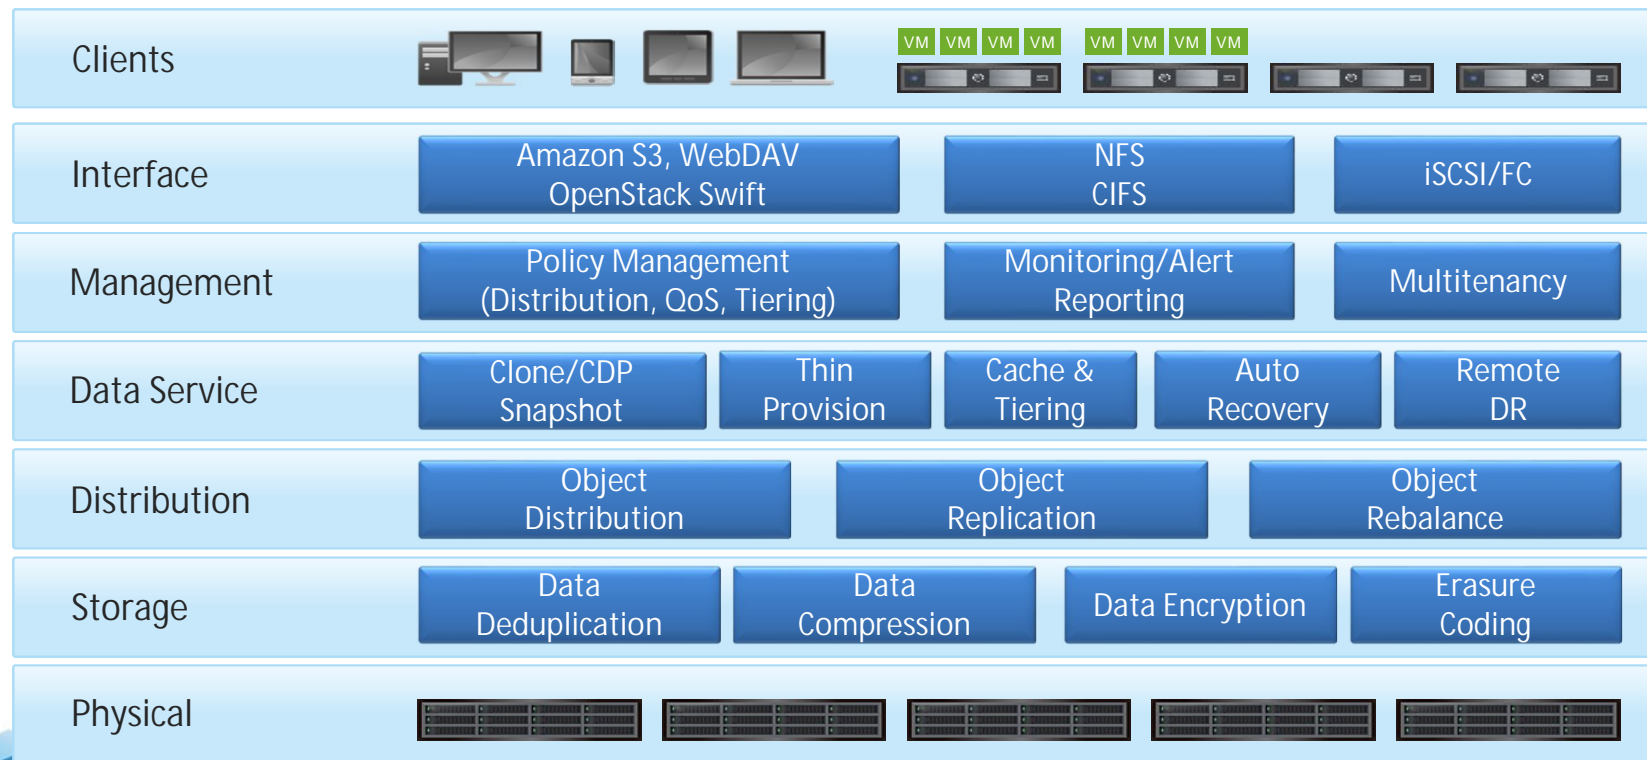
Clients

VM VM VM VM VM VM VM VM

Interface

Amazon S3, WebDAV OpenStack Swift

NFS CIFS

iSCSI/FC

Management

Policy Management (Distribution, QoS, Tiering)

Monitoring/Alert Reporting

Multitenancy

Data Service

Clone/CDP Snapshot

Thin Provision

Cache & Tiering

Auto Recovery

Remote DR

Distribution

Object Distribution

Object Replication

Object Rebalance

Storage

Data Deduplication

Data Compression

Data Encryption

Erasure Coding

Physical